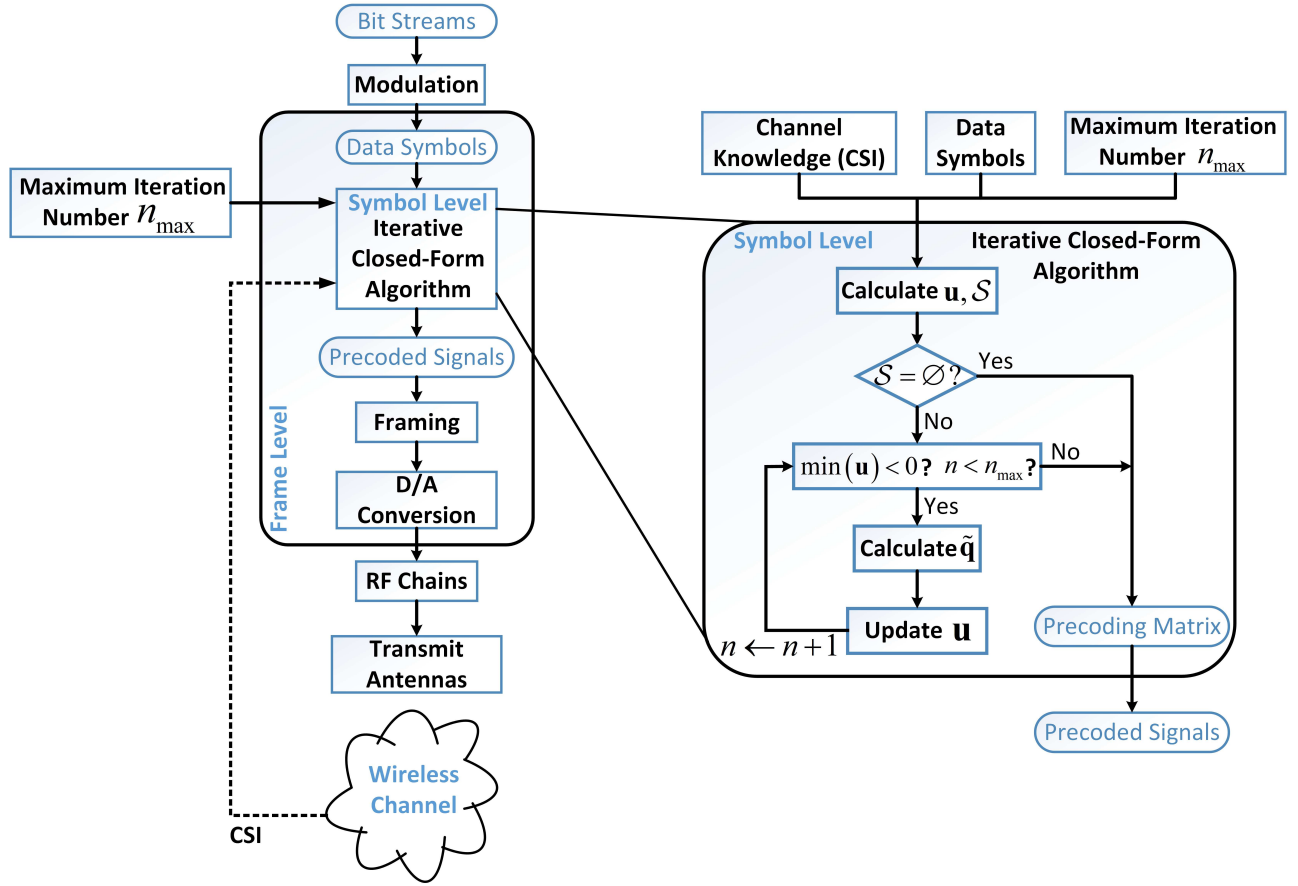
Bit Streams

Modulation

Data Symbols

Maximum Iteration Number $n_{\max}$

Symbol Level Iterative Closed-Form Algorithm

Precoded Signals

Framing

D/A Conversion

Frame Level

RF Chains

Transmit Antennas

Wireless Channel

CSI

Channel Knowledge (CSI)

Data Symbols

Maximum Iteration Number $n_{\max}$

Symbol Level

Iterative Closed-Form Algorithm

Calculate $\mathbf{u}, \mathcal{S}$

$\mathcal{S} = \varnothing$?

Yes

No

$\min(\mathbf{u}) < 0$? $n < n_{\max}$?

No

Yes

Calculate $\tilde{\mathbf{q}}$

Update $\mathbf{u}$

$n \leftarrow n+1$

Precoding Matrix

Precoded Signals